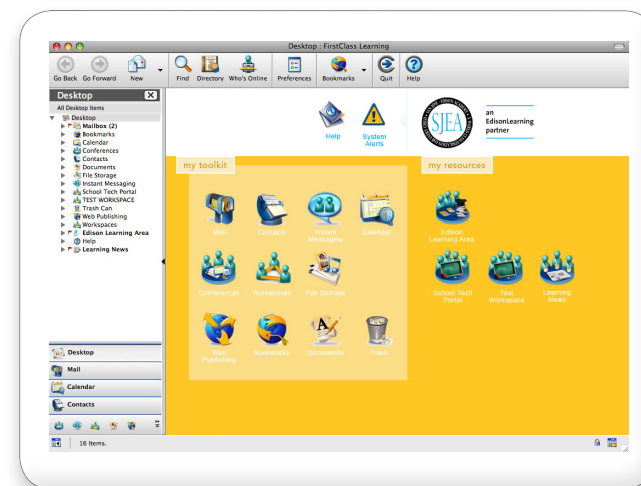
Desktop : FirstClass Learning

Go Back Go Forward New Find Directory Who's Online Preferences Bookmarks Quit Help

Desktop

All Desktop Items

Desktop
Mailbox (2)
Bookmarks
Calendar
Conferences
Contacts
Documents
File Storage
Instant Messaging
School Tech Portal
TEST WORKSPACE
Trash Can
Web Publishing
Workspaces
Edison Learning Area
Help
Learning News

Help

System Alerts

SJEA

an EdisonLearning partner

my toolkit

Mail
Contacts
Instant Messaging
Calendar
Conferences
Workspaces
File Storage
Web Publishing
Bookmarks
Documents
Trash

my resources

Edison Learning Area
School Tech Portal
Test Workspace
Learning News

Desktop
Mail
Calendar
Contacts

16 Items.